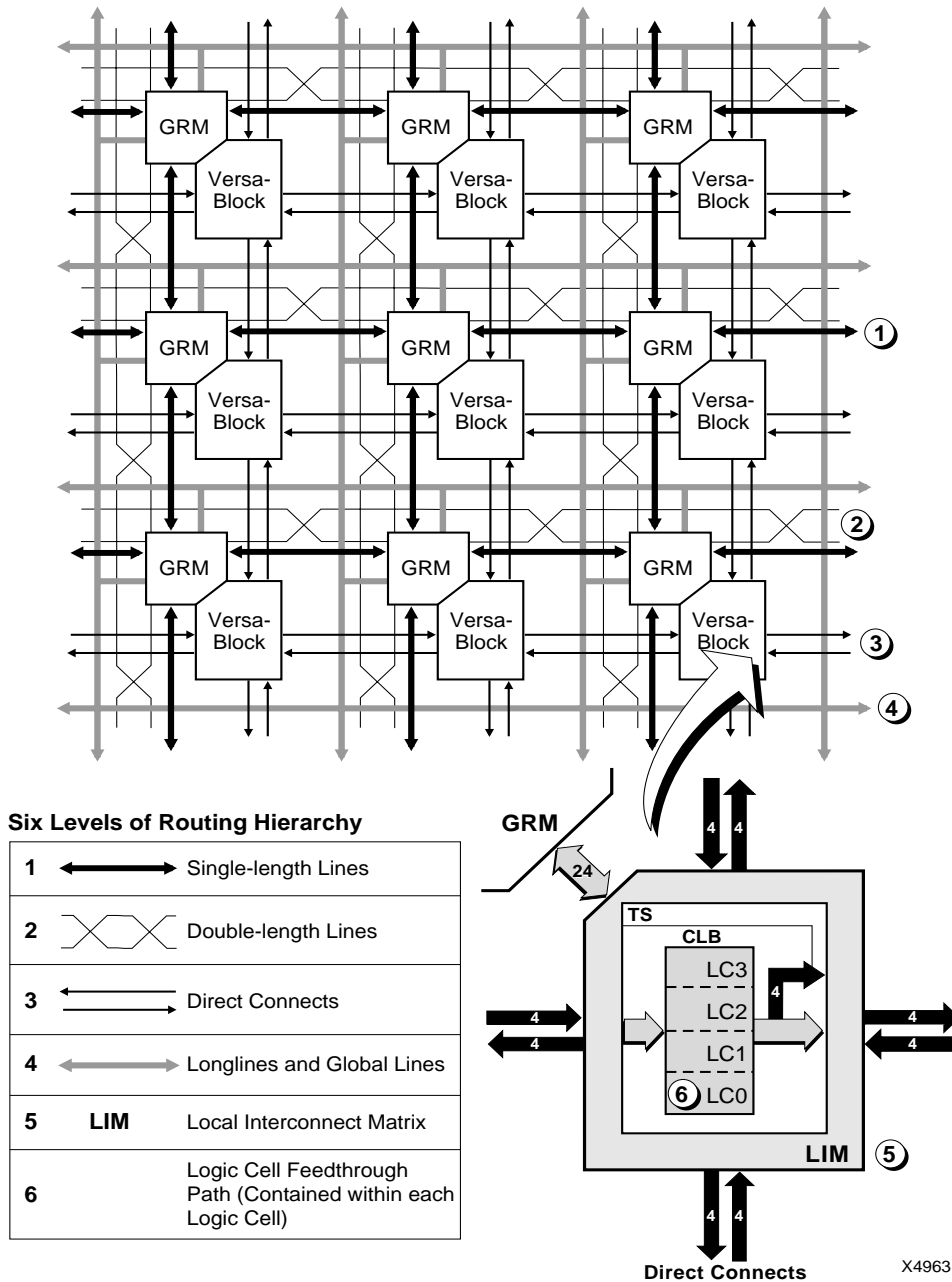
GRM
Versa-Block
GRM
Versa-Block
GRM
Versa-Block
GRM
Versa-Block
GRM
Versa-Block
GRM
Versa-Block
1
GRM
Versa-Block
GRM
Versa-Block
GRM
Versa-Block
2
3
4

Six Levels of Routing Hierarchy

| | | |
|---|---|---|
| 1 | | Single-length Lines |
| 2 | | Double-length Lines |
| 3 | | Direct Connects |
| 4 | | Longlines and Global Lines |
| 5 | LIM | Local Interconnect Matrix |
| 6 | | Logic Cell Feedthrough Path (Contained within each Logic Cell) |

GRM
24
4 4
TS
CLB
LC3
4
LC2
LC1
6 LC0
4
4
4
4
LIM 5
4 4
Direct Connects
X4963